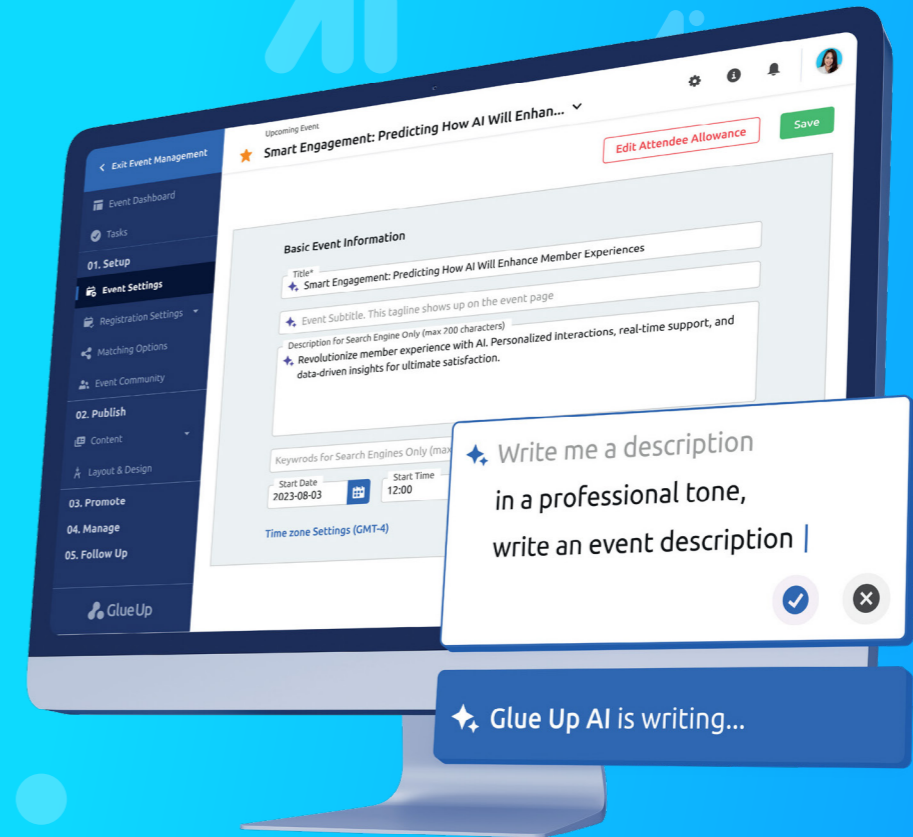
< Exit Event Management

Event Dashboard

Tasks

01. Setup

Event Settings

Registration Settings

Matching Options

Event Community

02. Publish

Content

Layout & Design

03. Promote

04. Manage

05. Follow Up

Glue Up

Upcoming Event

Smart Engagement: Predicting How AI Will Enhan...

Edit Attendee Allowance

Save

Basic Event Information

Title*

Smart Engagement: Predicting How AI Will Enhance Member Experiences

Event Subtitle. This tagline shows up on the event page

Description for Search Engine Only (max 200 characters)

Revolutionize member experience with AI. Personalized interactions, real-time support, and data-driven insights for ultimate satisfaction.

Keywords for Search Engines Only (max

Start Date
2023-08-03

Start Time
12:00

Time zone Settings (GMT-4)

Write me a description

in a professional tone,

write an event description

Glue Up AI is writing...